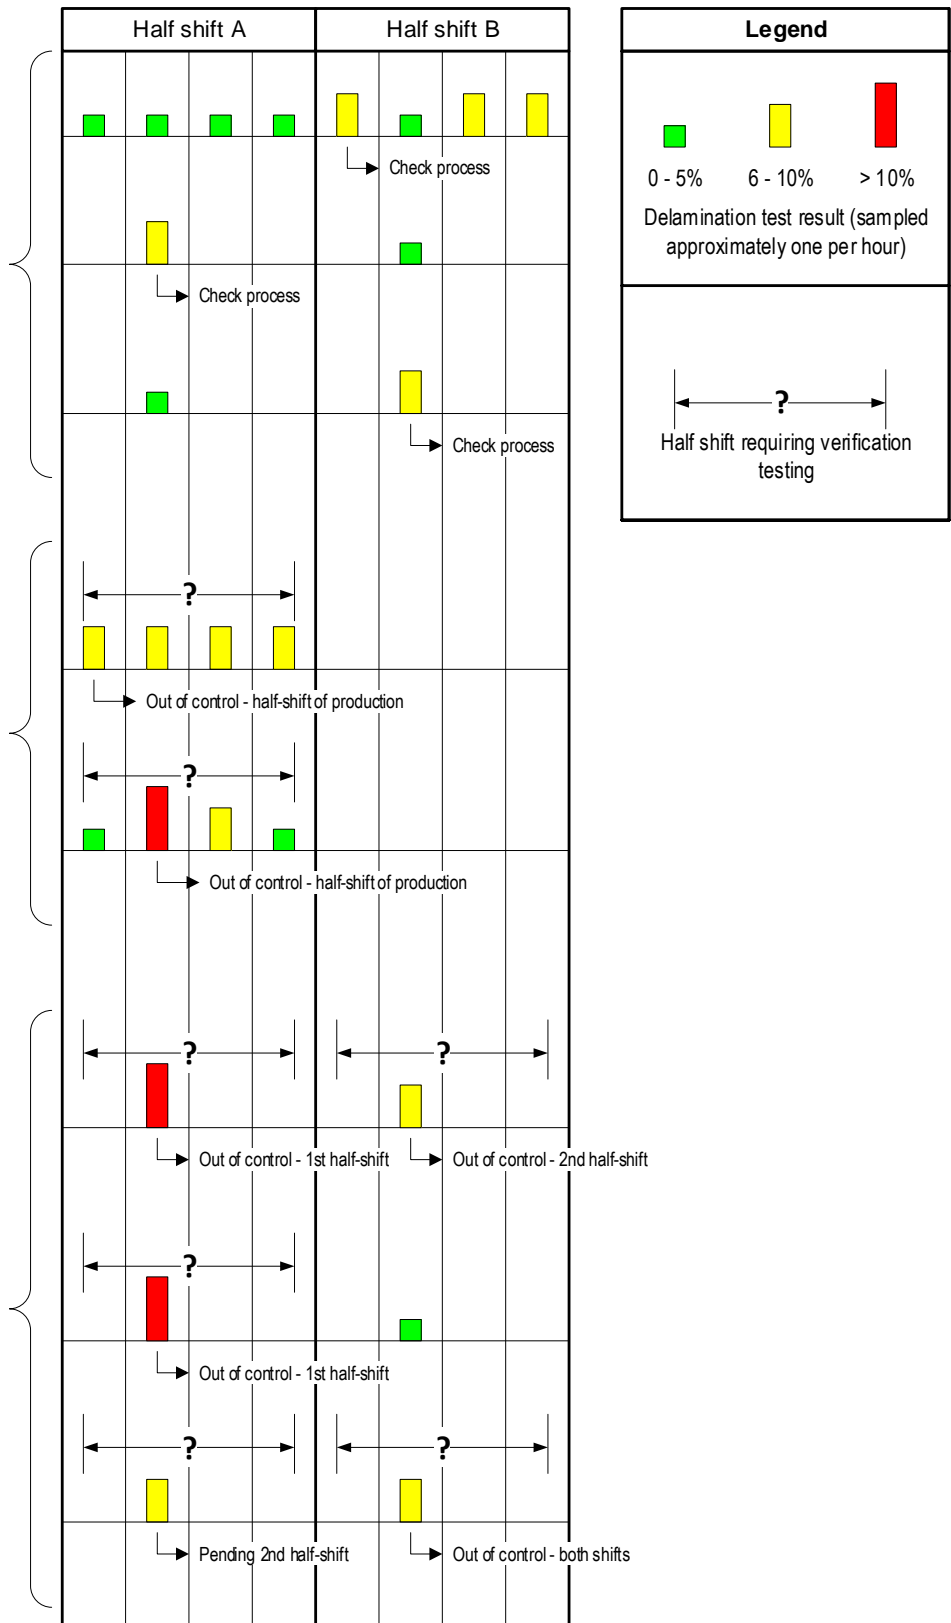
Half shift A

Half shift B

Legend

0 - 5%

6 - 10%

> 10%

Delamination test result (sampled approximately one per hour)

?

Half shift requiring verification testing

Check process

Check process

Check process

?

Out of control - half-shift of production

?

Out of control - half-shift of production

?

?

Out of control - 1st half-shift

Out of control - 2nd half-shift

?

Out of control - 1st half-shift

?

?

Pending 2nd half-shift

Out of control - both shifts